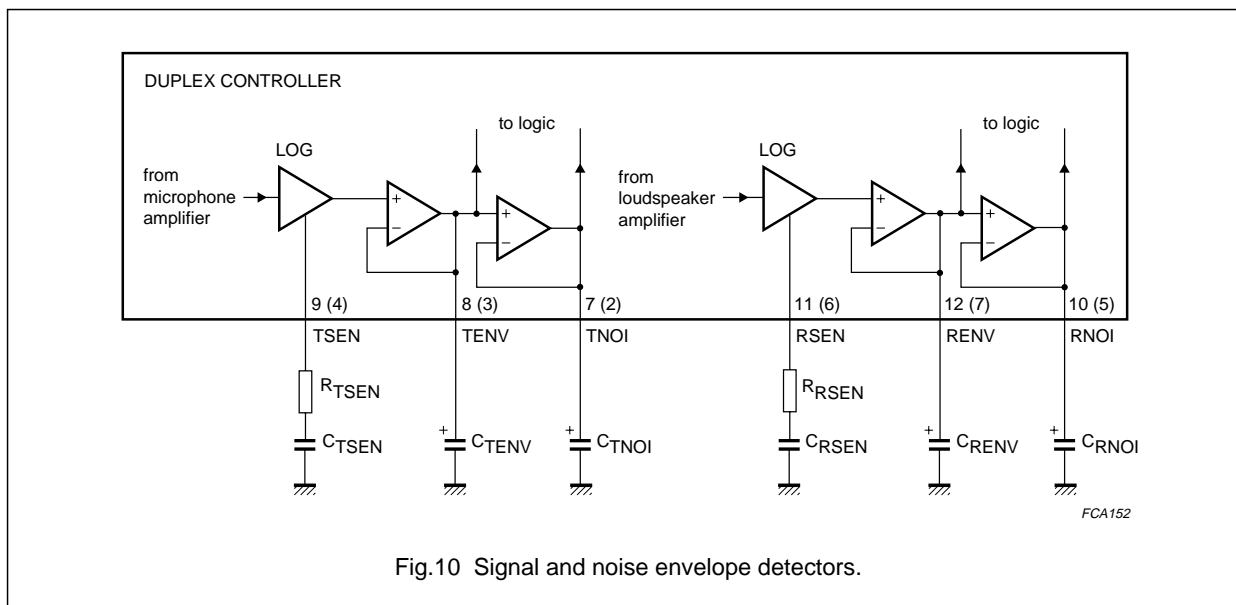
DUPLEX CONTROLLER

to logic

LOG

from microphone amplifier

+
−

+
−

to logic

LOG

from loudspeaker amplifier

+
−

+
−

9 (4)

8 (3)

7 (2)

11 (6)

12 (7)

10 (5)

TSEN

TENV

TNOI

RSEN

RENV

RNOI

$R_{TSEN}$

$R_{RSEN}$

$C_{TSEN}$

+ $C_{TENV}$

+ $C_{TNOI}$

$C_{RSEN}$

+ $C_{RENV}$

+ $C_{RNOI}$

FCA152

Fig.10 Signal and noise envelope detectors.